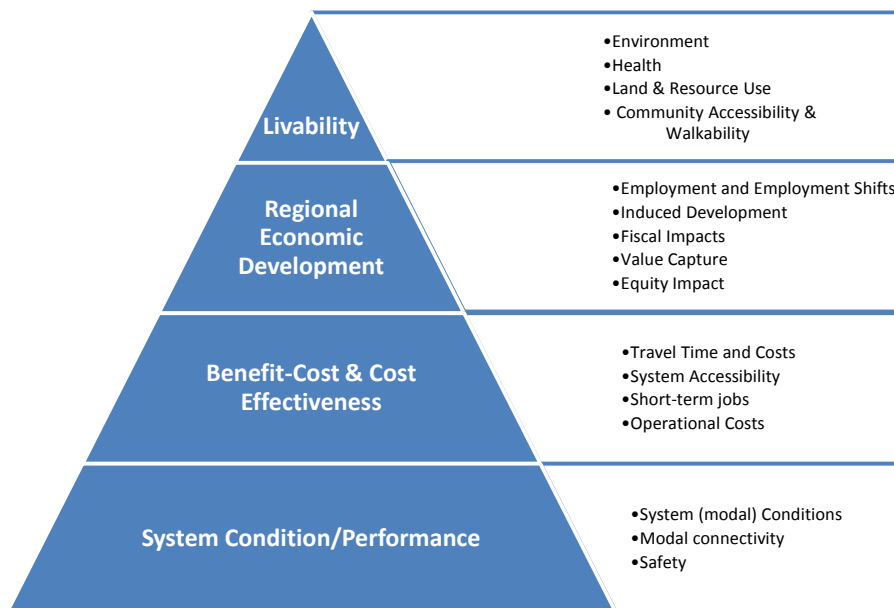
Livability

•Environment
•Health
•Land & Resource Use
• Community Accessibility & Walkability

Regional Economic Development

•Employment and Employment Shifts
•Induced Development
•Fiscal Impacts
•Value Capture
•Equity Impact

Benefit-Cost & Cost Effectiveness

•Travel Time and Costs
•System Accessibility
•Short-term jobs
•Operational Costs

System Condition/Performance

•System (modal) Conditions
•Modal connectivity
•Safety